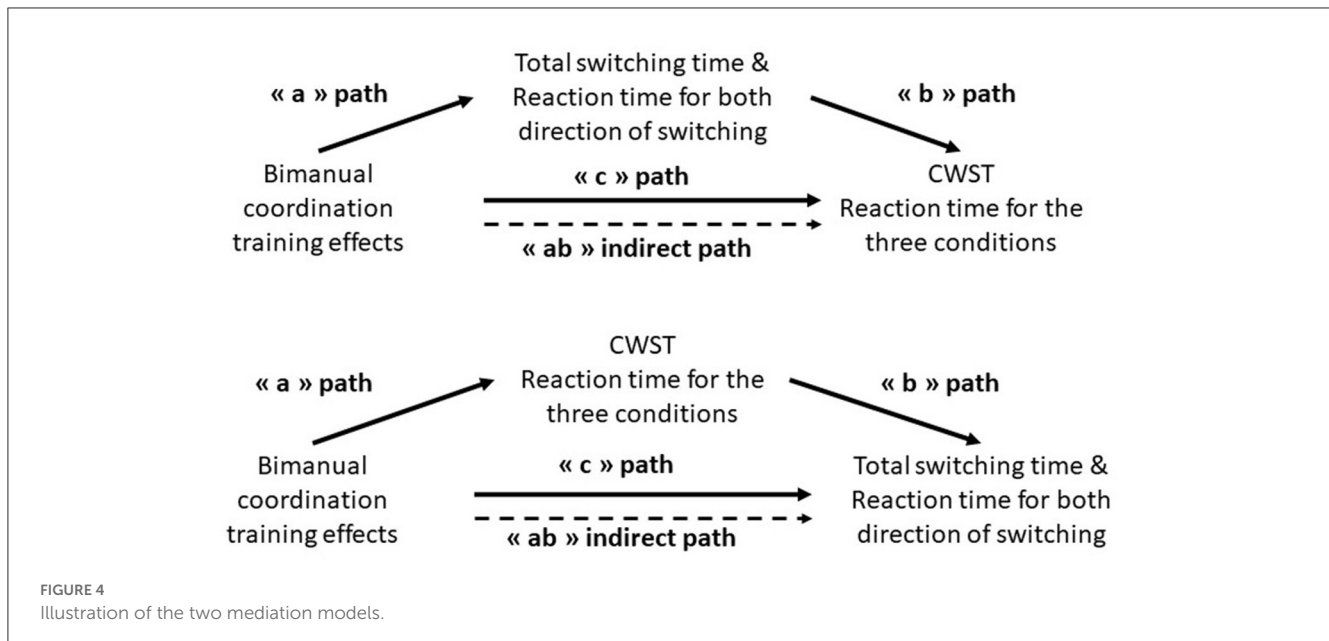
« a » path

Total switching time & Reaction time for both direction of switching

« b » path

Bimanual coordination training effects

« c » path

« ab » indirect path

CWST Reaction time for the three conditions

« a » path

CWST Reaction time for the three conditions

« b » path

Bimanual coordination training effects

« c » path

« ab » indirect path

Total switching time & Reaction time for both direction of switching

FIGURE 4
Illustration of the two mediation models.